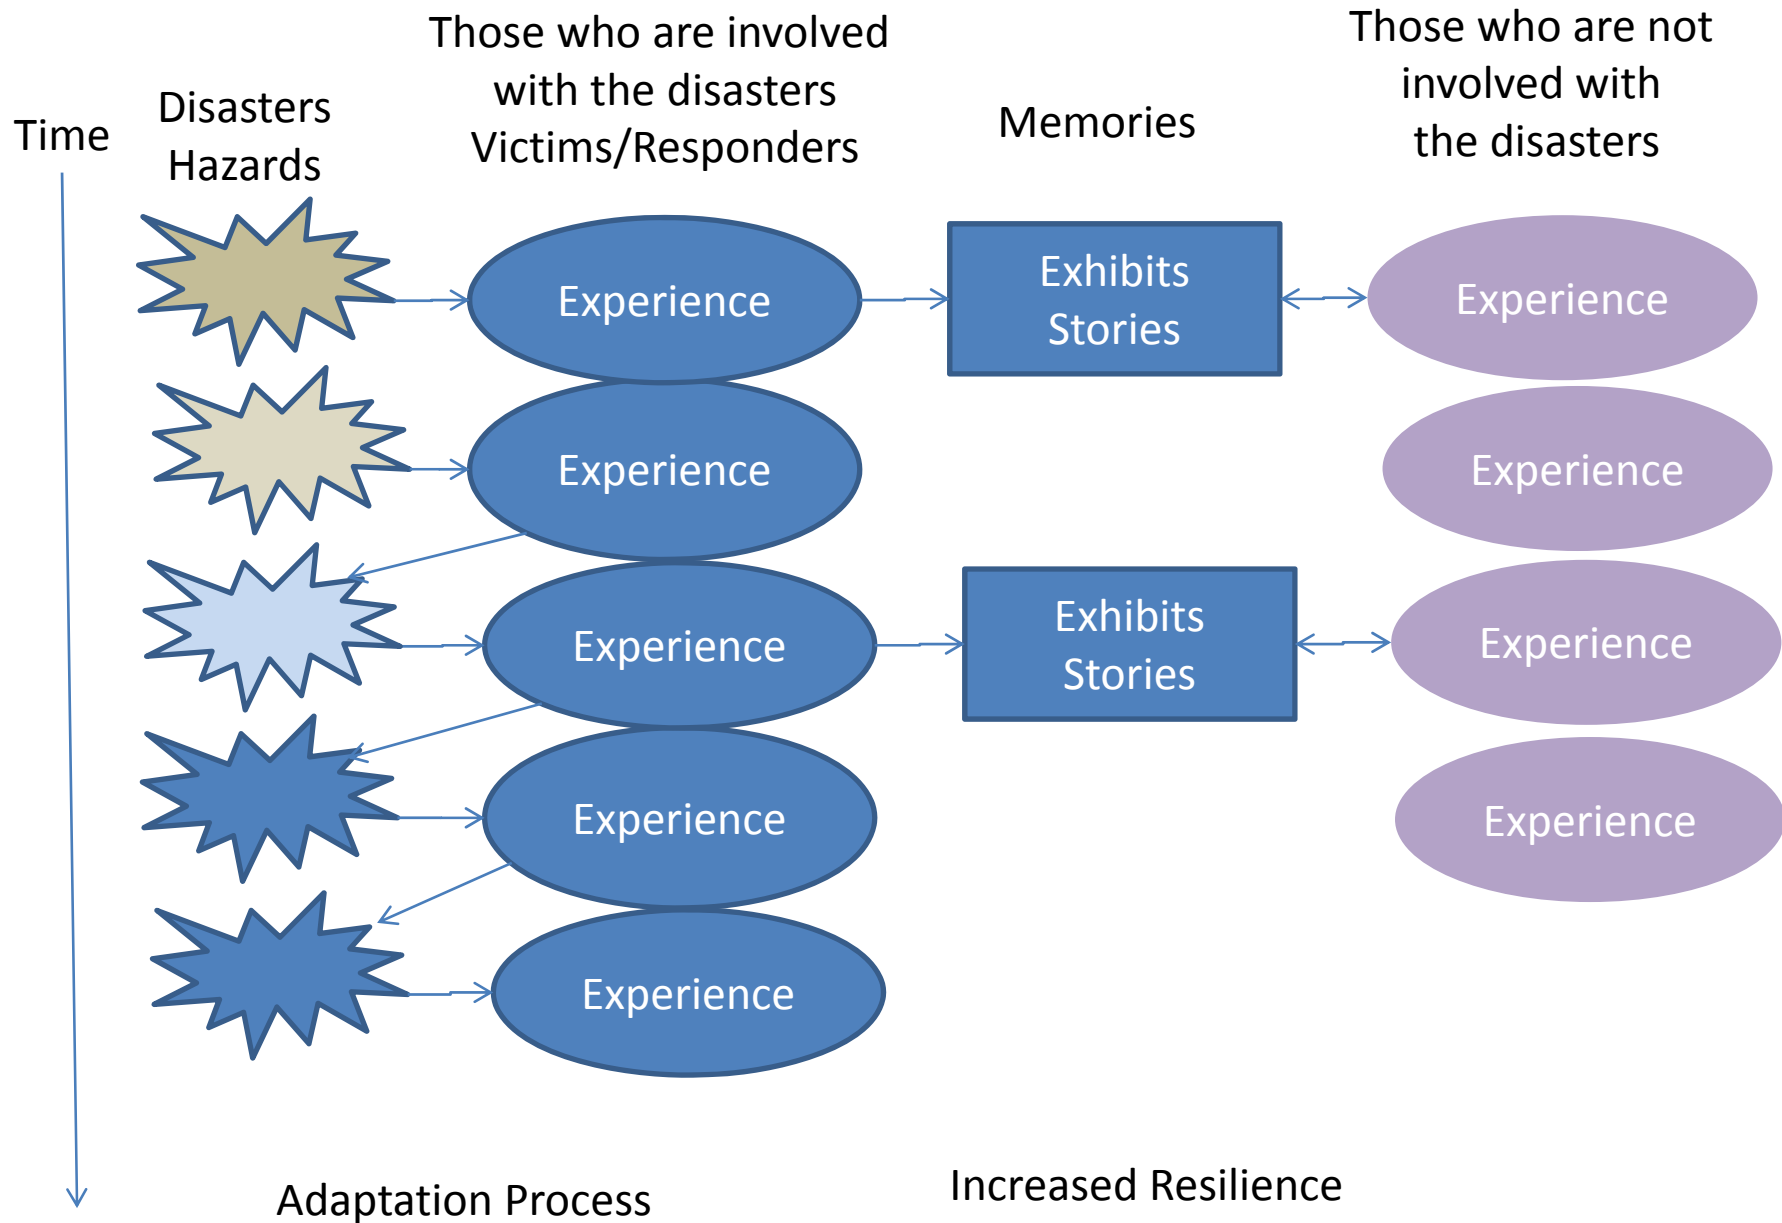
Time

Disasters
Hazards

Those who are involved with the disasters Victims/Responders

Memories

Those who are not involved with the disasters

Experience

Exhibits
Stories

Experience

Experience

Experience

Experience

Exhibits
Stories

Experience

Experience

Experience

Experience

Experience

Adaptation Process

Increased Resilience